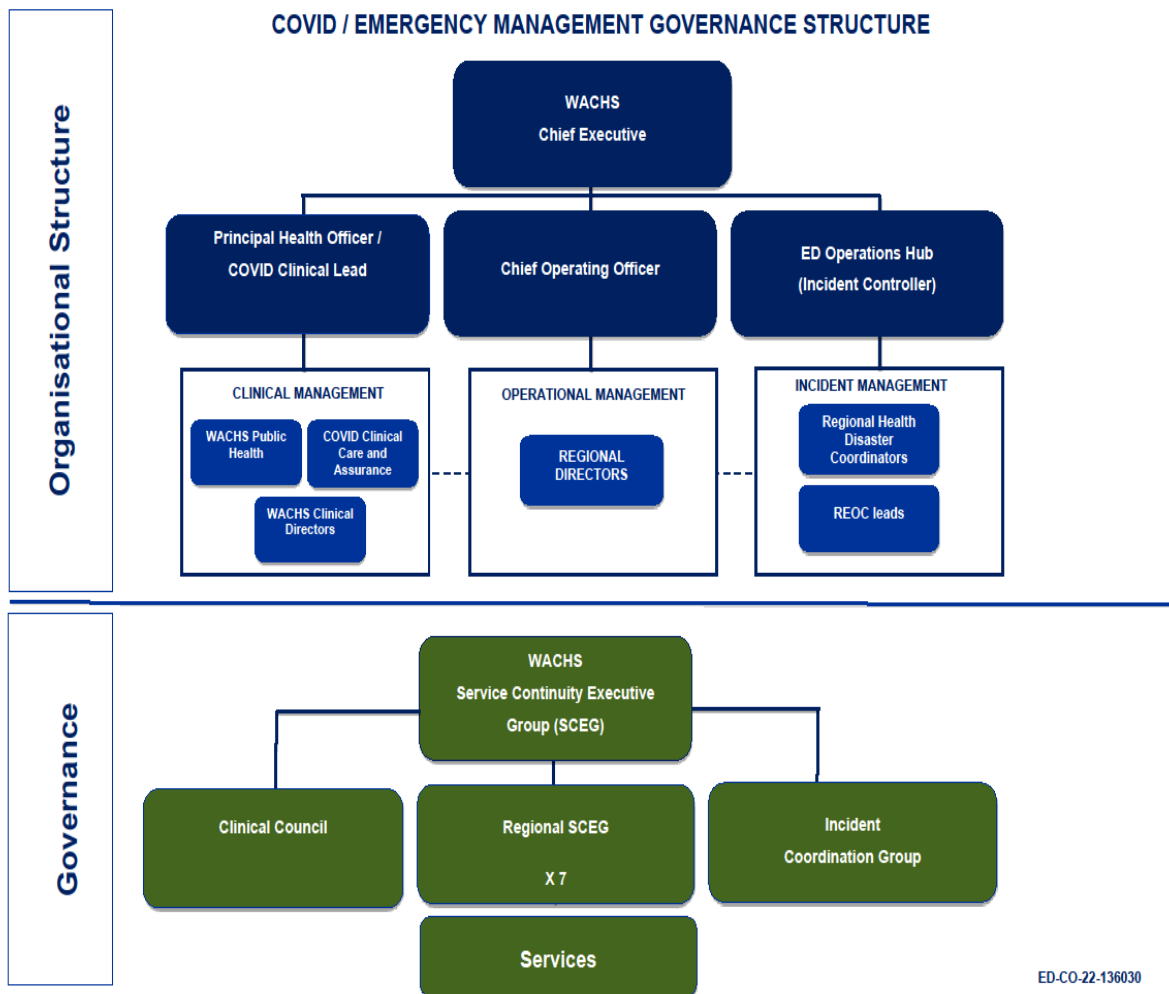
COVID / EMERGENCY MANAGEMENT GOVERNANCE STRUCTURE

Organisational Structure

WACHS
Chief Executive

Principal Health Officer / COVID Clinical Lead

Chief Operating Officer

ED Operations Hub (Incident Controller)

CLINICAL MANAGEMENT

WACHS Public Health

COVID Clinical Care and Assurance

WACHS Clinical Directors

OPERATIONAL MANAGEMENT

REGIONAL DIRECTORS

INCIDENT MANAGEMENT

Regional Health Disaster Coordinators

REOC leads

Governance

WACHS
Service Continuity Executive Group (SCEG)

Clinical Council

Regional SCEG
X 7

Incident Coordination Group

Services

ED-CO-22-136030